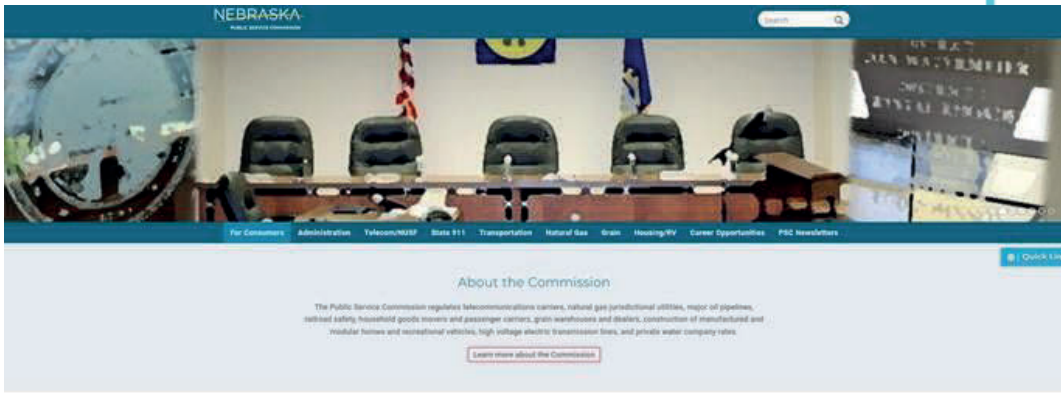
NEBRASKA
PUBLIC SERVICE COMMISSION

Search

For Consumers Administration Telecom/NUSF State 911 Transportation Natural Gas Grain Housing/RV Career Opportunities PSC Newsletters

Quick Li

About the Commission

The Public Service Commission regulates telecommunications carriers, natural gas jurisdictional utilities, major oil pipelines, railroad safety, household goods movers and passenger carriers, grain warehouses and dealers, construction of manufactured and modular homes and recreational vehicles, high voltage electric transmission lines, and private water company rates.

Learn more about the Commission